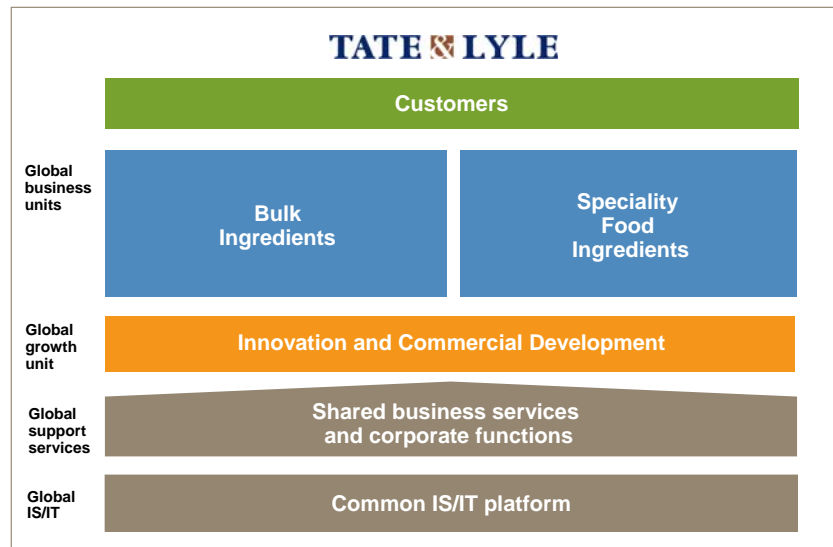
TATE & LYLE

Customers

Global business units

Bulk Ingredients

Speciality Food Ingredients

Global growth unit

Innovation and Commercial Development

Global support services

Shared business services and corporate functions

Global IS/IT

Common IS/IT platform